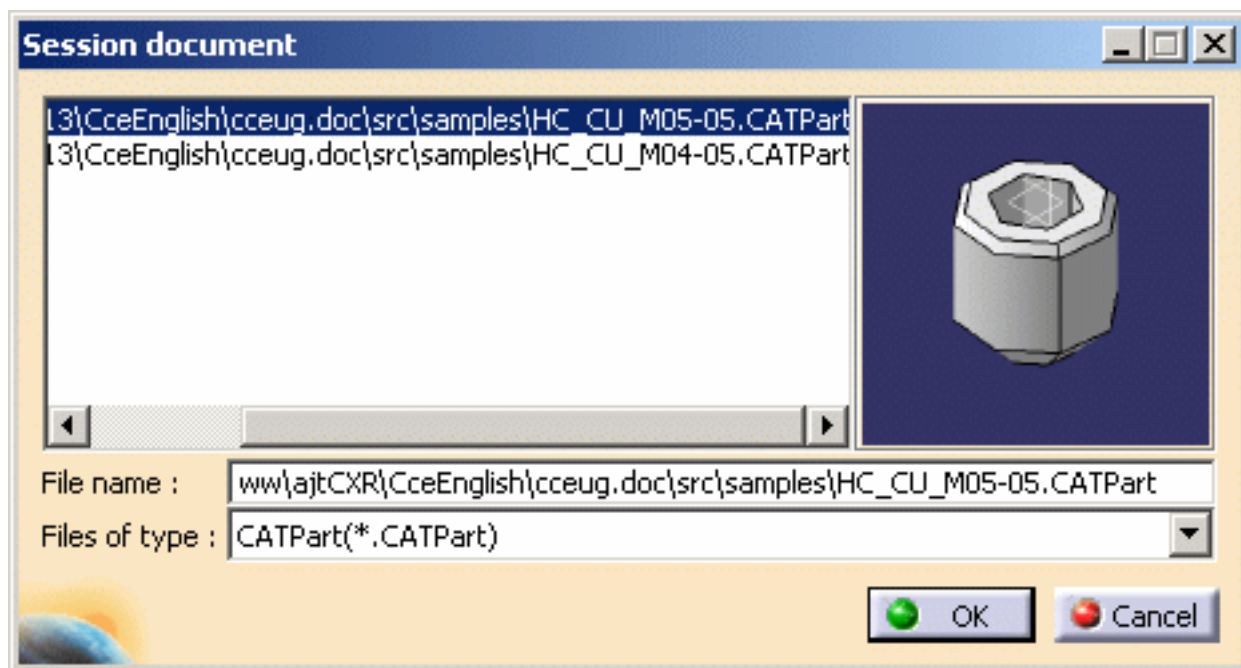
Session document

13\CceEnglish\cceug.doc\src\samples\HC_CU_M05-05.CATPart
13\CceEnglish\cceug.doc\src\samples\HC_CU_M04-05.CATPart

File name : ww\ajtCXR\CceEnglish\cceug.doc\src\samples\HC_CU_M05-05.CATPart
Files of type : CATPart(*.CATPart)

OK
Cancel